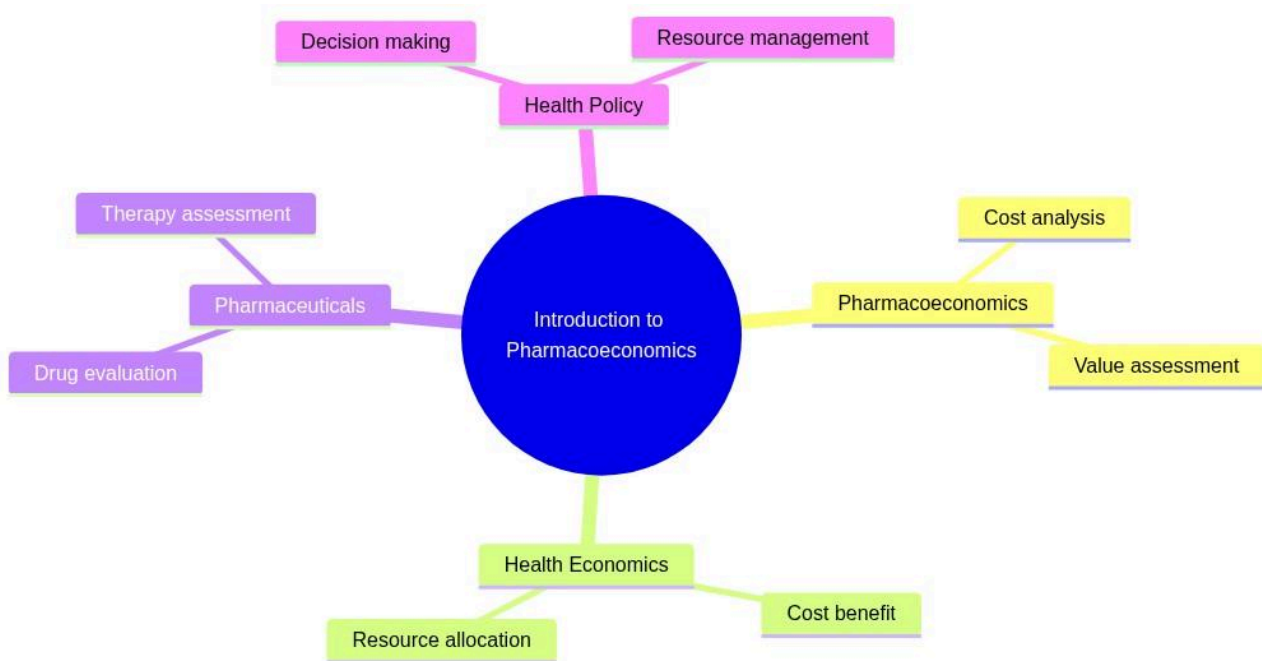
Decision making

Resource management

Health Policy

Therapy assessment

Pharmaceuticals

Drug evaluation

Introduction to Pharmacoeconomics

Cost analysis

Pharmacoeconomics

Value assessment

Health Economics

Resource allocation

Cost benefit